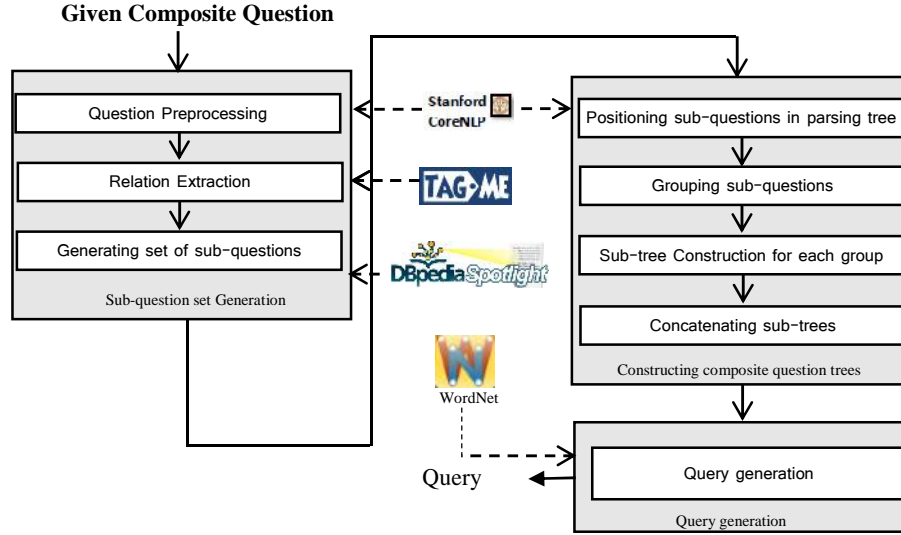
Given Composite Question

Question Preprocessing

Relation Extraction

Generating set of sub-questions

Sub-question set Generation

Stanford CoreNLP

TAG-ME

DBpedia Spotlight

WordNet

Positioning sub-questions in parsing tree

Grouping sub-questions

Sub-tree Construction for each group

Concatenating sub-trees

Constructing composite question trees

Query generation

Query generation

Query